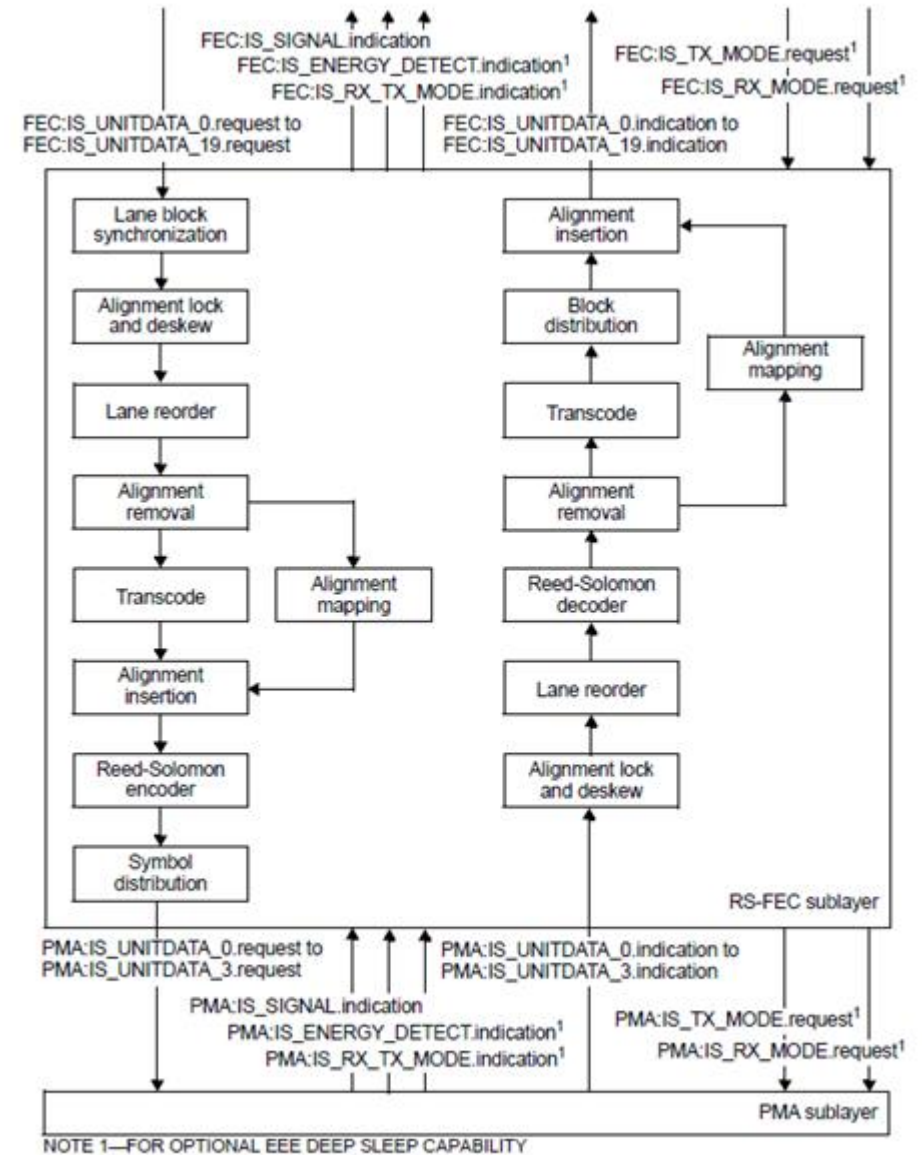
FEC:IS_SIGNAL.indication
FEC:IS_ENERGY_DETECT.indication$^1$
FEC:IS_RX_TX_MODE.indication$^1$

FEC:IS_TX_MODE.request$^1$
FEC:IS_RX_MODE.request$^1$

FEC:IS_UNITDATA_0.request to
FEC:IS_UNITDATA_19.request

FEC:IS_UNITDATA_0.indication to
FEC:IS_UNITDATA_19.indication

Lane block synchronization

Alignment lock and deskew

Lane reorder

Alignment removal

Transcode

Alignment mapping

Alignment insertion

Reed-Solomon encoder

Symbol distribution

Alignment insertion

Block distribution

Alignment mapping

Transcode

Alignment removal

Reed-Solomon decoder

Lane reorder

Alignment lock and deskew

RS-FEC sublayer

PMA:IS_UNITDATA_0.request to
PMA:IS_UNITDATA_3.request

PMA:IS_UNITDATA_0.indication to
PMA:IS_UNITDATA_3.indication

PMA:IS_SIGNAL.indication
PMA:IS_ENERGY_DETECT.indication$^1$
PMA:IS_RX_TX_MODE.indication$^1$

PMA:IS_TX_MODE.request$^1$
PMA:IS_RX_MODE.request$^1$

PMA sublayer

NOTE 1—FOR OPTIONAL EEE DEEP SLEEP CAPABILITY